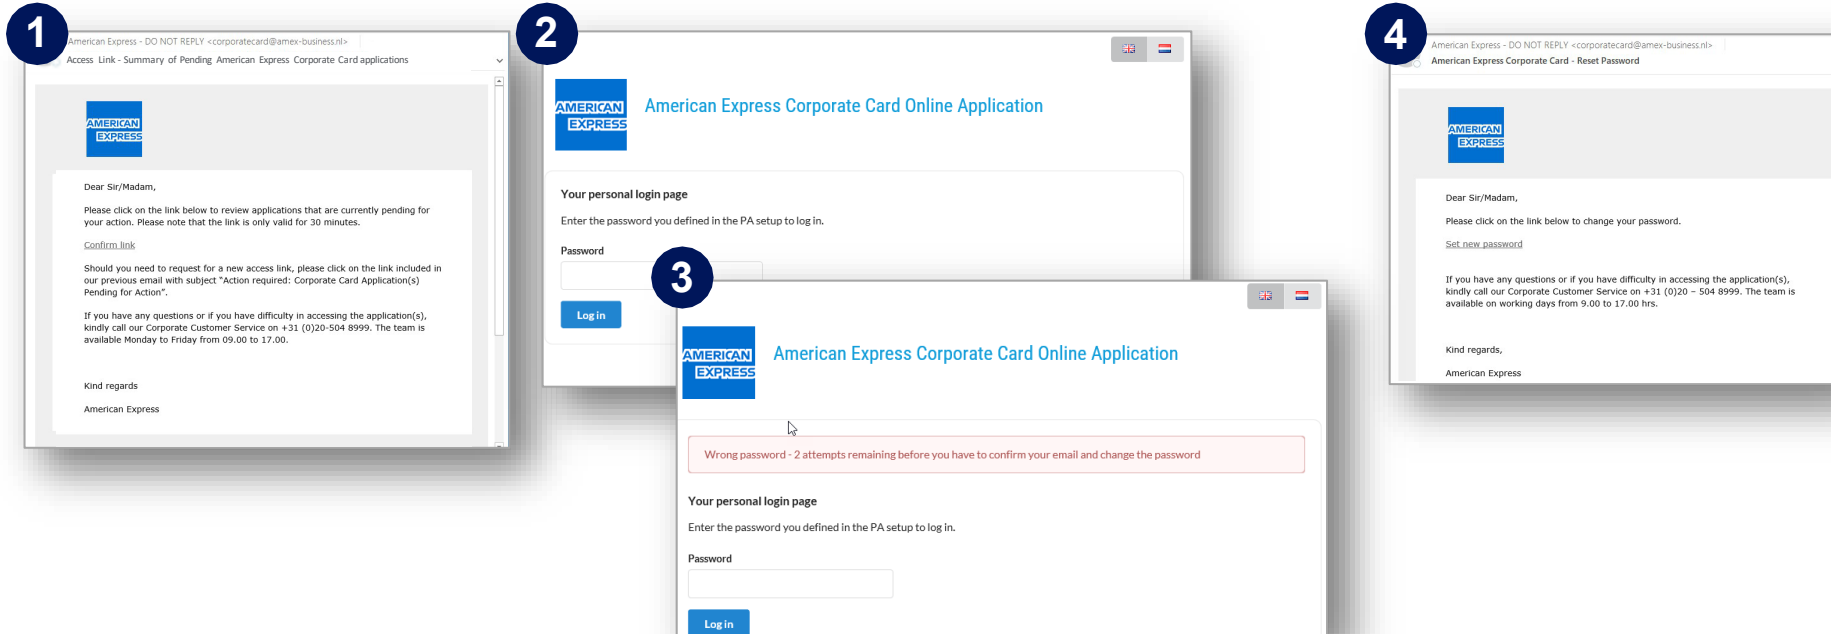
1

American Express - DO NOT REPLY <corporatecard@amex-business.nl>

Access Link - Summary of Pending American Express Corporate Card applications

AMERICAN EXPRESS

Dear Sir/Madam,

Please click on the link below to review applications that are currently pending for your action. Please note that the link is only valid for 30 minutes.

Confirm link

Should you need to request for a new access link, please click on the link included in our previous email with subject "Action required: Corporate Card Application(s) Pending for Action".

If you have any questions or if you have difficulty in accessing the application(s), kindly call our Corporate Customer Service on +31 (0)20-504 8999. The team is available Monday to Friday from 09.00 to 17.00.

Kind regards

American Express

2

AMERICAN EXPRESS

American Express Corporate Card Online Application

Your personal login page

Enter the password you defined in the PA setup to log in.

Password

Log in

3

AMERICAN EXPRESS

American Express Corporate Card Online Application

Wrong password - 2 attempts remaining before you have to confirm your email and change the password

Your personal login page

Enter the password you defined in the PA setup to log in.

Password

Log in

4

American Express - DO NOT REPLY <corporatecard@amex-business.nl>

American Express Corporate Card - Reset Password

AMERICAN EXPRESS

Dear Sir/Madam,

Please click on the link below to change your password.

Set new password

If you have any questions or if you have difficulty in accessing the application(s), kindly call our Corporate Customer Service on +31 (0)20 – 504 8999. The team is available on working days from 9.00 to 17.00 hrs.

Kind regards,

American Express